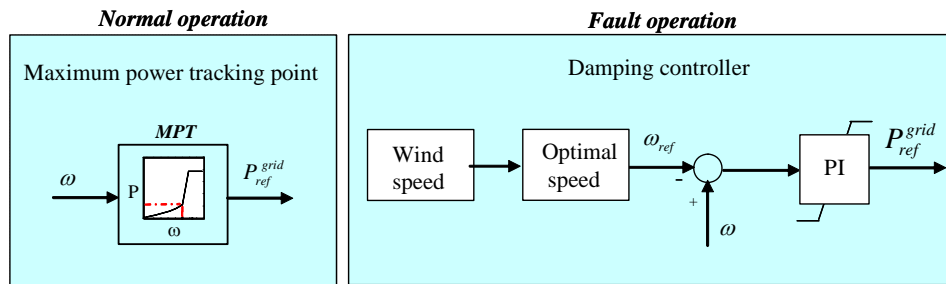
Normal operation

Maximum power tracking point

MPT

$\omega$

P

ω

$P_{ref}^{grid}$

Fault operation

Damping controller

Wind speed

Optimal speed

$\omega_{ref}$

-

+

$\omega$

PI

$P_{ref}^{grid}$